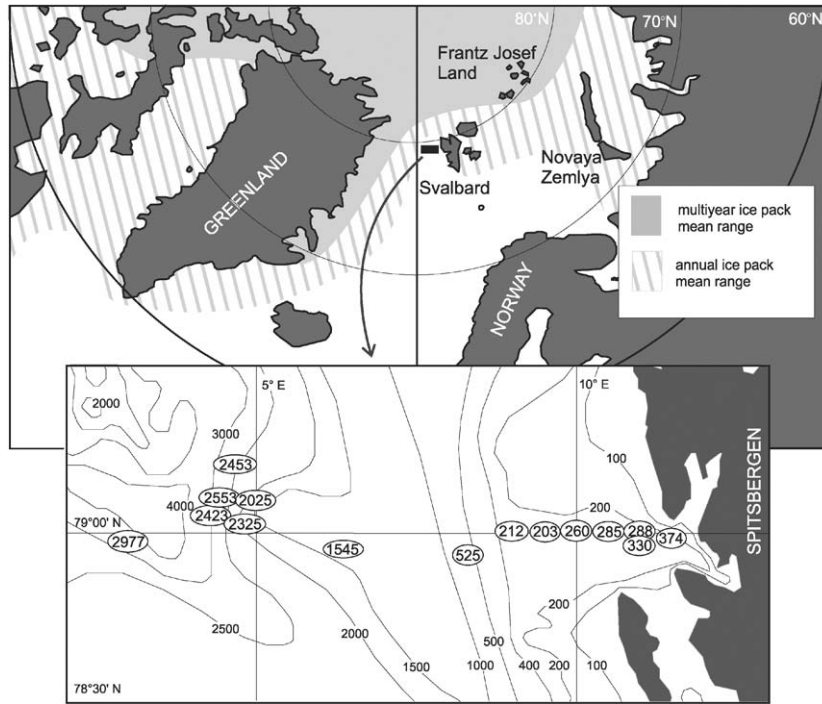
80°N
70°N
60°N
Frantz Josef Land
Novaya Zemlya
Svalbard
GREENLAND
NORWAY
multiyear ice pack mean range
annual ice pack mean range

5° E
10° E
2000
3000
2453
4000
2553
2025
2423
2325
79°00' N
2977
1545
525
212
203
260
285
288
330
374
100
200
200
2500
2000
1500
1000
500
400
200
100
78°30' N
SPITSBERGEN